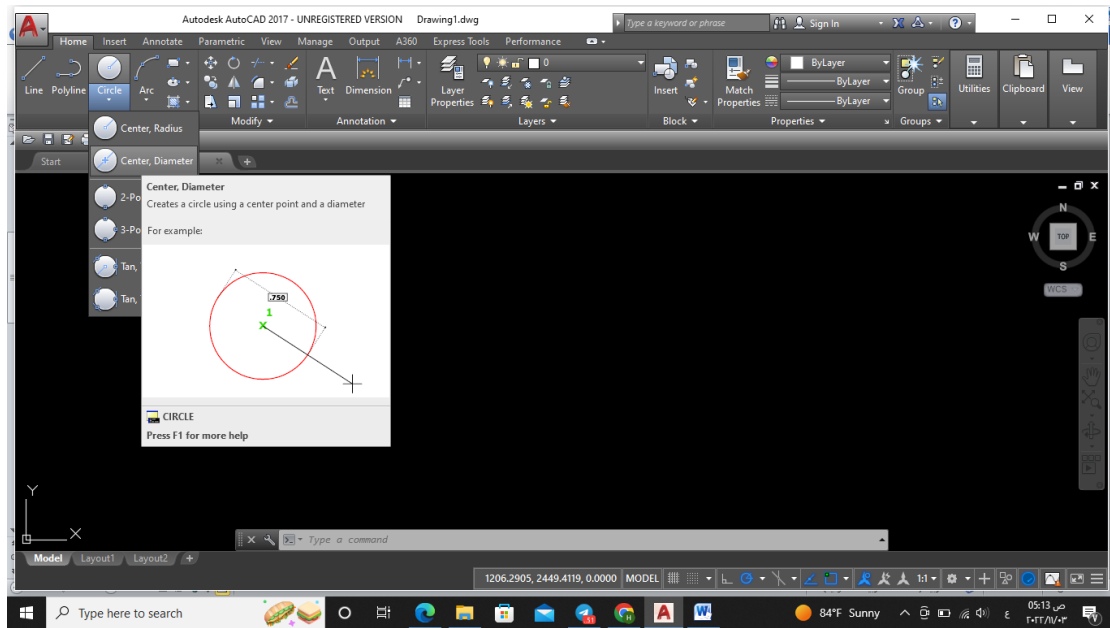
Autodesk AutoCAD 2017 - UNREGISTERED VERSION Drawing1.dwg

Type a keyword or phrase

Sign In

Home Insert Annotate Parametric View Manage Output A360 Express Tools Performance

Line Polyline Circle Arc

Text Dimension

Layer Properties

0

Insert

Match Properties

ByLayer

ByLayer

ByLayer

Group

Utilities Clipboard View

Modify

Annotation

Layers

Block

Properties

Groups

Center, Radius

Center, Diameter

2-Po

3-Po

Tan,

Tan,

Start

Center, Diameter

Creates a circle using a center point and a diameter

For example:

.750

1

CIRCLE

Press F1 for more help

N

W TOP E

S

WCS

Y

X

Type a command

Model Layout1 Layout2 +

1206.2905, 2449.4119, 0.0000 MODEL

1:1

Type here to search

84°F Sunny

05:13 ص

٢٠٢٣/١١/٠٣